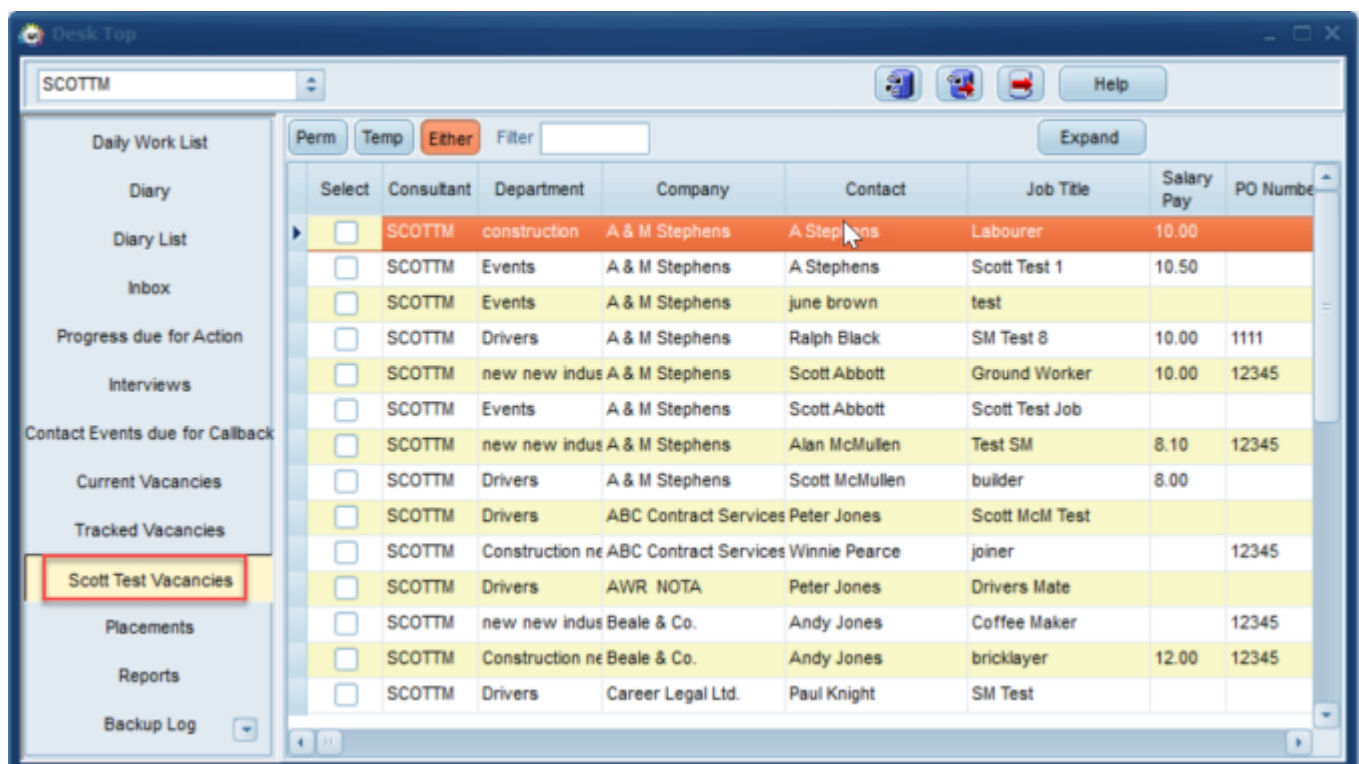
Desk Top

SCOTTM

Help

Daily Work List
Diary
Diary List
Inbox
Progress due for Action
Interviews
Contact Events due for Callback
Current Vacancies
Tracked Vacancies
Scott Test Vacancies
Placements
Reports
Backup Log

Perm Temp Either Filter

Expand

| Select | Consultant | Department | Company | Contact | Job Title | Salary Pay | PO Numbe |
|---|---|---|---|---|---|---|---|
| | SCOTTM | construction | A & M Stephens | A Stephens | Labourer | 10.00 | |
| | SCOTTM | Events | A & M Stephens | A Stephens | Scott Test 1 | 10.50 | |
| | SCOTTM | Events | A & M Stephens | june brown | test | | |
| | SCOTTM | Drivers | A & M Stephens | Ralph Black | SM Test 8 | 10.00 | 1111 |
| | SCOTTM | new new indus | A & M Stephens | Scott Abbott | Ground Worker | 10.00 | 12345 |
| | SCOTTM | Events | A & M Stephens | Scott Abbott | Scott Test Job | | |
| | SCOTTM | new new indus | A & M Stephens | Alan McMullen | Test SM | 8.10 | 12345 |
| | SCOTTM | Drivers | A & M Stephens | Scott McMullen | builder | 8.00 | |
| | SCOTTM | Drivers | ABC Contract Services | Peter Jones | Scott McM Test | | |
| | SCOTTM | Construction ne | ABC Contract Services | Winnie Pearce | joiner | | 12345 |
| | SCOTTM | Drivers | AWR NOTA | Peter Jones | Drivers Mate | | |
| | SCOTTM | new new indus | Beale & Co. | Andy Jones | Coffee Maker | | 12345 |
| | SCOTTM | Construction ne | Beale & Co. | Andy Jones | bricklayer | 12.00 | 12345 |
| | SCOTTM | Drivers | Career Legal Ltd. | Paul Knight | SM Test | | |